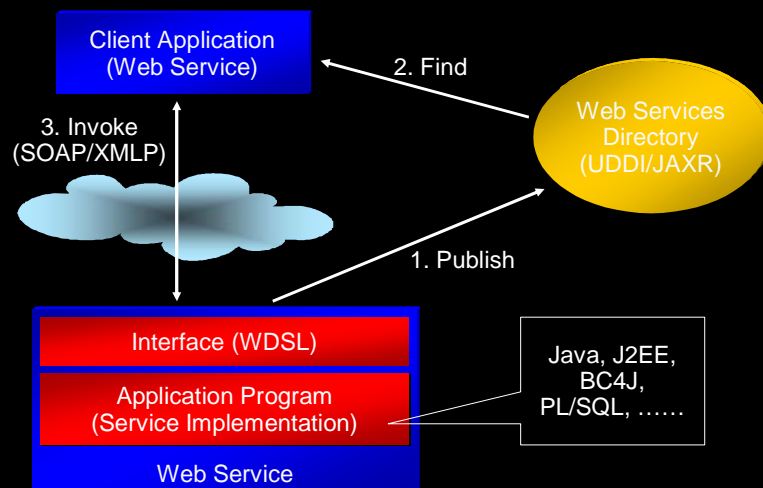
Client Application
(Web Service)

2. Find

Web Services
Directory
(UDDI/JAXR)

3. Invoke
(SOAP/XMLP)

1. Publish

Interface (WDSL)

Application Program
(Service Implementation)

Web Service

Java, J2EE,
BC4J,
PL/SQL, ……